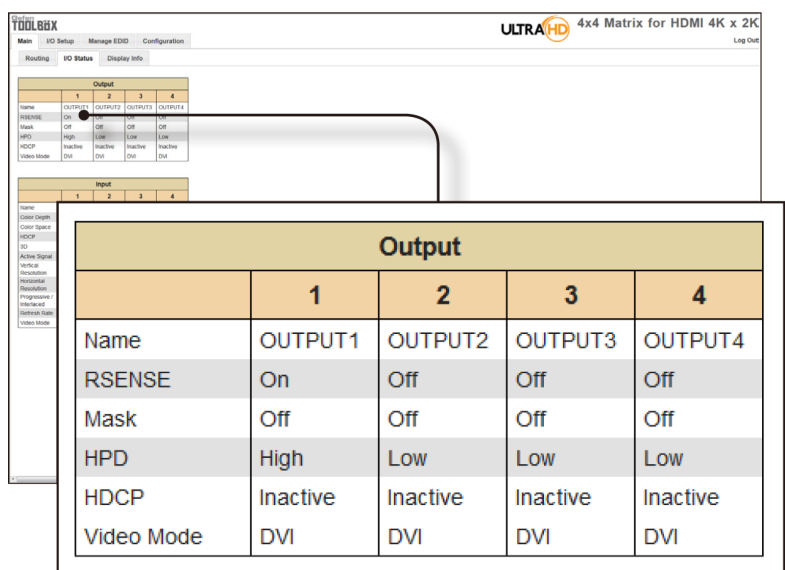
Gefen TOOLBOX

ULTRA HD 4x4 Matrix for HDMI 4K x 2K

Main I/O Setup Manage EDID Configuration

Log Out

Routing I/O Status Display Info

| Output | | | | |
|---|---|---|---|---|
| | 1 | 2 | 3 | 4 |
| Name | OUTPUT1 | OUTPUT2 | OUTPUT3 | OUTPUT4 |
| RSENSE | On | Off | Off | Off |
| Mask | Off | Off | Off | Off |
| HPD | High | Low | Low | Low |
| HDCP | Inactive | Inactive | Inactive | Inactive |
| Video Mode | DVI | DVI | DVI | DVI |

| Input | | | | |
|---|---|---|---|---|
| | 1 | 2 | 3 | 4 |
| Name | | | | |
| Color Depth | | | | |
| Color Space | | | | |
| HDCP | | | | |
| 3D | | | | |
| Active Signal | | | | |
| Vertical Resolution | | | | |
| Horizontal Resolution | | | | |
| Progressive / Interlaced | | | | |
| Refresh Rate | | | | |
| Video Mode | | | | |

| Output | | | | |
|---|---|---|---|---|
| | 1 | 2 | 3 | 4 |
| Name | OUTPUT1 | OUTPUT2 | OUTPUT3 | OUTPUT4 |
| RSENSE | On | Off | Off | Off |
| Mask | Off | Off | Off | Off |
| HPD | High | Low | Low | Low |
| HDCP | Inactive | Inactive | Inactive | Inactive |
| Video Mode | DVI | DVI | DVI | DVI |